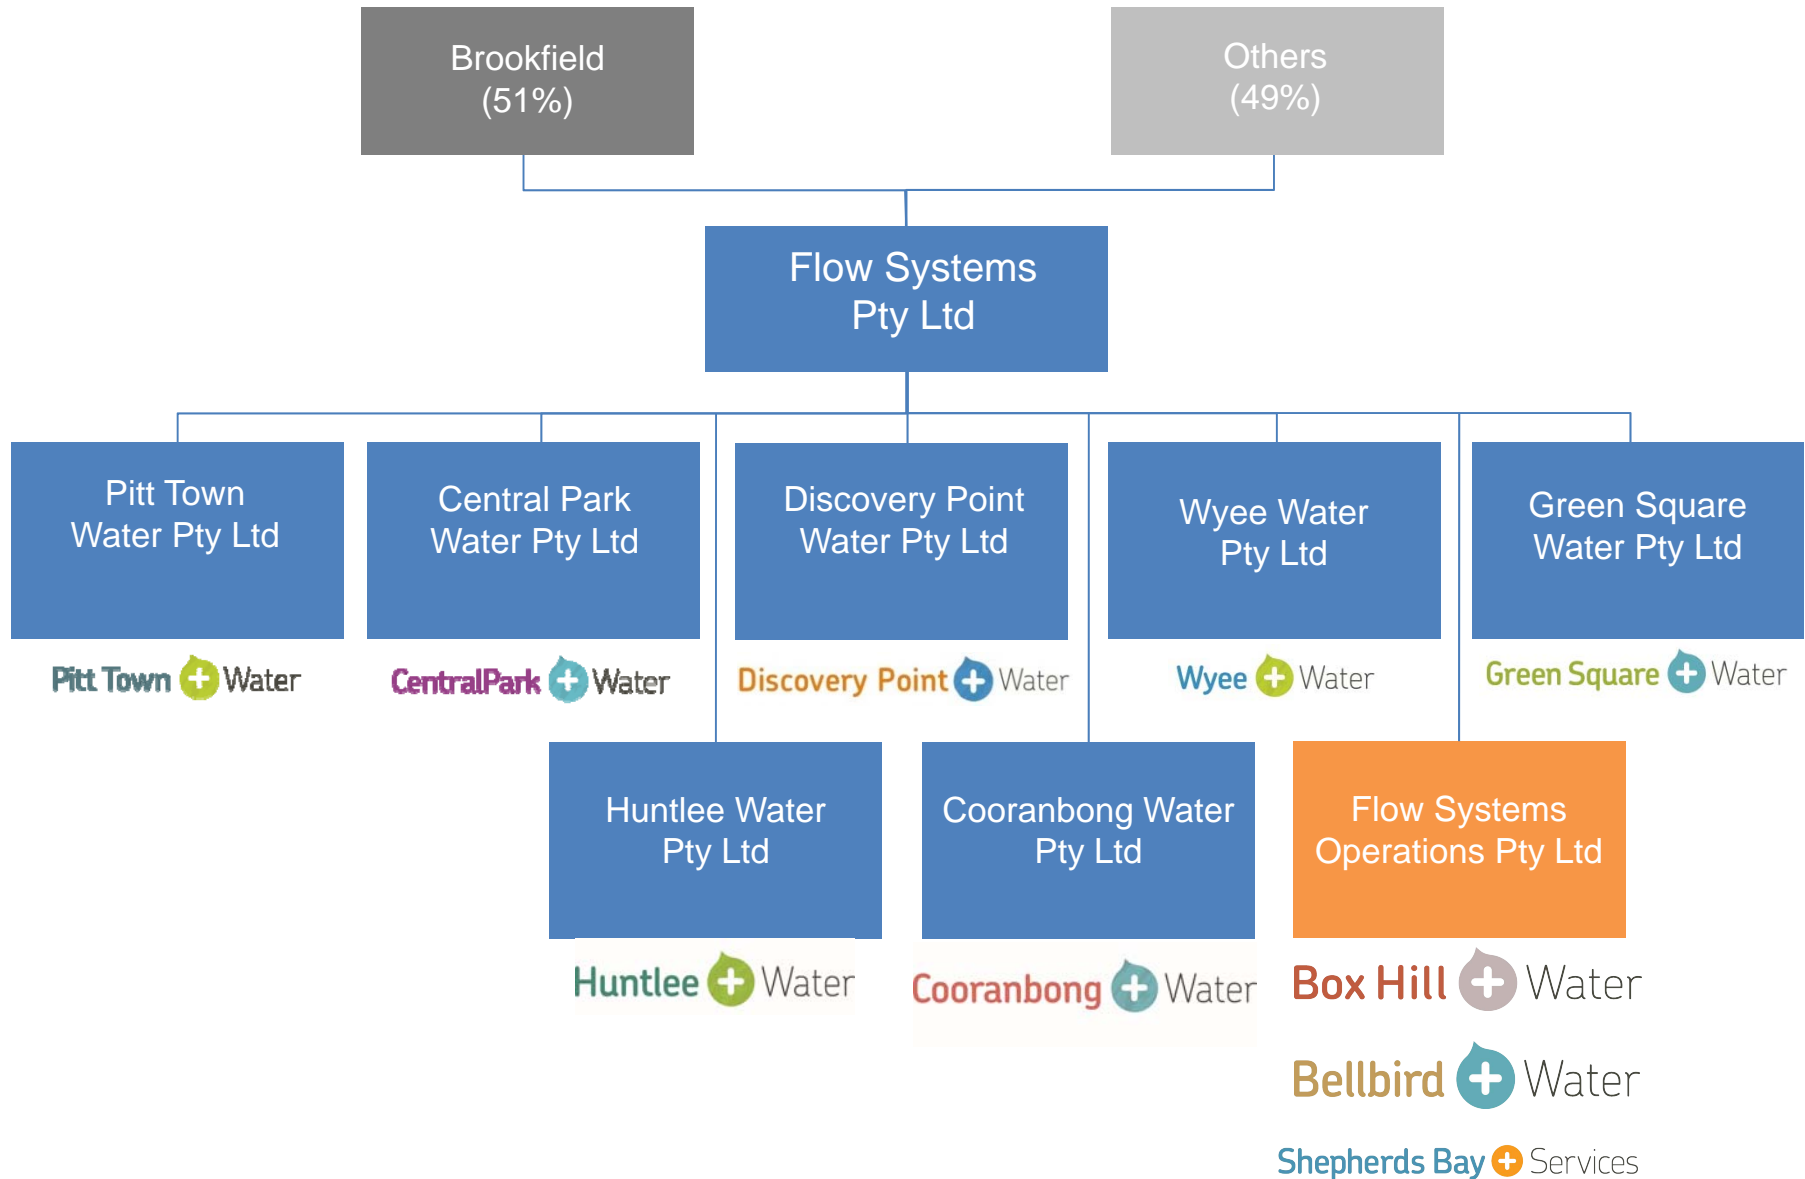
Brookfield (51%)

Others (49%)

Flow Systems Pty Ltd

Pitt Town Water Pty Ltd

Pitt Town Water

Central Park Water Pty Ltd

CentralPark Water

Discovery Point Water Pty Ltd

Discovery Point Water

Wyee Water Pty Ltd

Wyee Water

Green Square Water Pty Ltd

Green Square Water

Huntlee Water Pty Ltd

Huntlee Water

Cooranbong Water Pty Ltd

Cooranbong Water

Flow Systems Operations Pty Ltd

Box Hill Water

Bellbird Water

Shepherds Bay Services